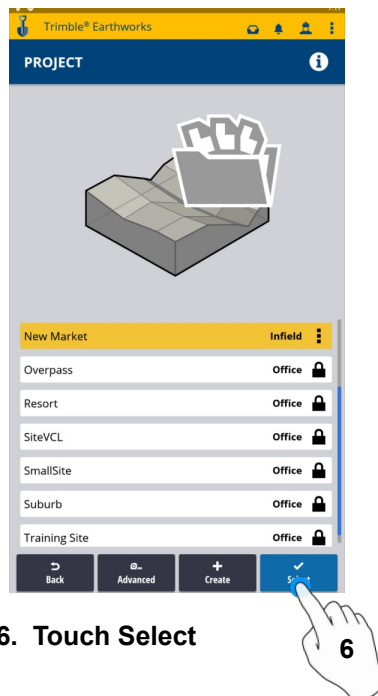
Trimble® Earthworks

PROJECT

| | |
|---|---|
| New Market | Infield |
| Overpass | Office |
| Resort | Office |
| SiteVCL | Office |
| SmallSite | Office |
| Suburb | Office |
| Training Site | Office |

Back
Advanced
Create
Select

6. Touch Select

6